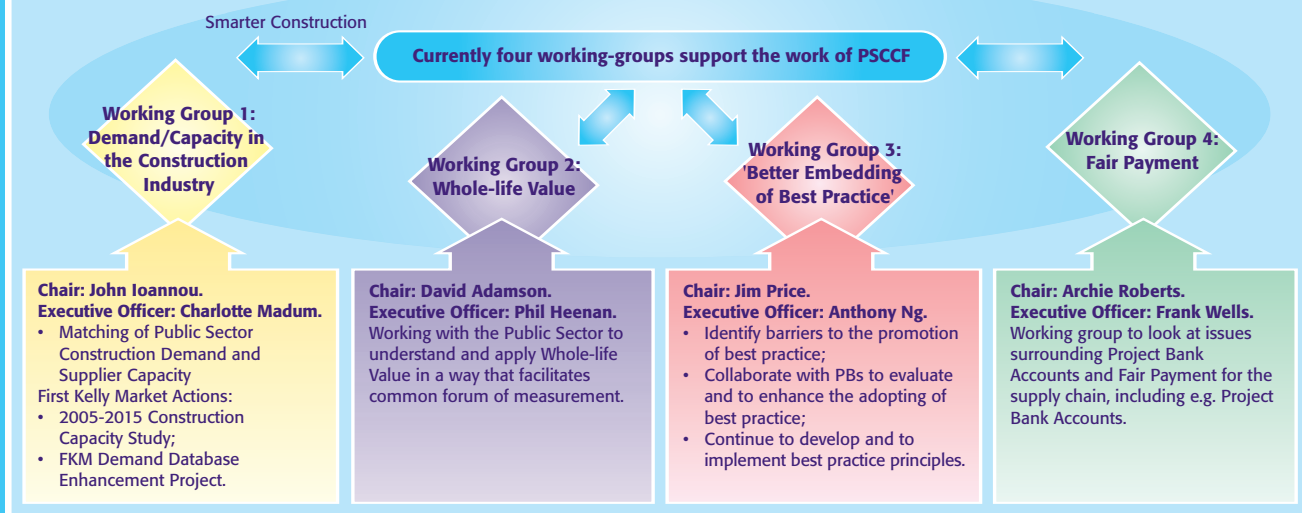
Smarter Construction

Currently four working-groups support the work of PSCCF

Working Group 1: Demand/Capacity in the Construction Industry

Working Group 2: Whole-life Value

Working Group 3: 'Better Embedding of Best Practice'

Working Group 4: Fair Payment

Chair: John Ioannou.
Executive Officer: Charlotte Madum.
• Matching of Public Sector Construction Demand and Supplier Capacity
First Kelly Market Actions:
• 2005-2015 Construction Capacity Study;
• FKM Demand Database Enhancement Project.

Chair: David Adamson.
Executive Officer: Phil Heenan.
Working with the Public Sector to understand and apply Whole-life Value in a way that facilitates common forum of measurement.

Chair: Jim Price.
Executive Officer: Anthony Ng.
• Identify barriers to the promotion of best practice;
• Collaborate with PBs to evaluate and to enhance the adopting of best practice;
• Continue to develop and to implement best practice principles.

Chair: Archie Roberts.
Executive Officer: Frank Wells.
Working group to look at issues surrounding Project Bank Accounts and Fair Payment for the supply chain, including e.g. Project Bank Accounts.